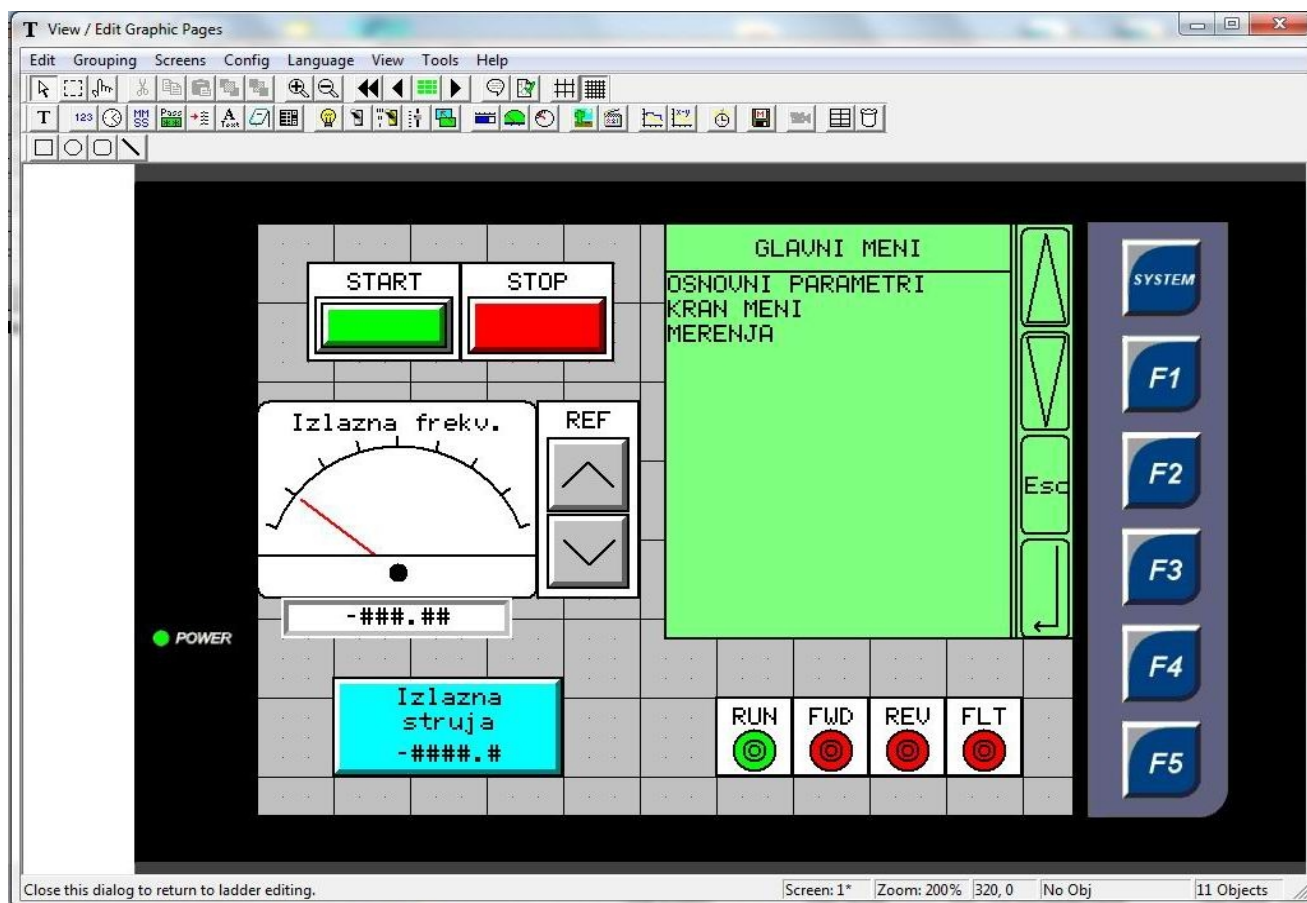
T View / Edit Graphic Pages

Edit Grouping Screens Config Language View Tools Help

T 123 MM SS Pass A Text

START STOP

Izlazna frekv.

REF

-###.##

GLAVNI MENI
OSNOVNI PARAMETRI
KRAN MENI
MERENJA

Esc

SYSTEM
F1
F2
F3
F4
F5

POWER

Izlazna struja -####.#

RUN FWD REV FLT

Close this dialog to return to ladder editing. Screen: 1* Zoom: 200% 320, 0 No Obj 11 Objects